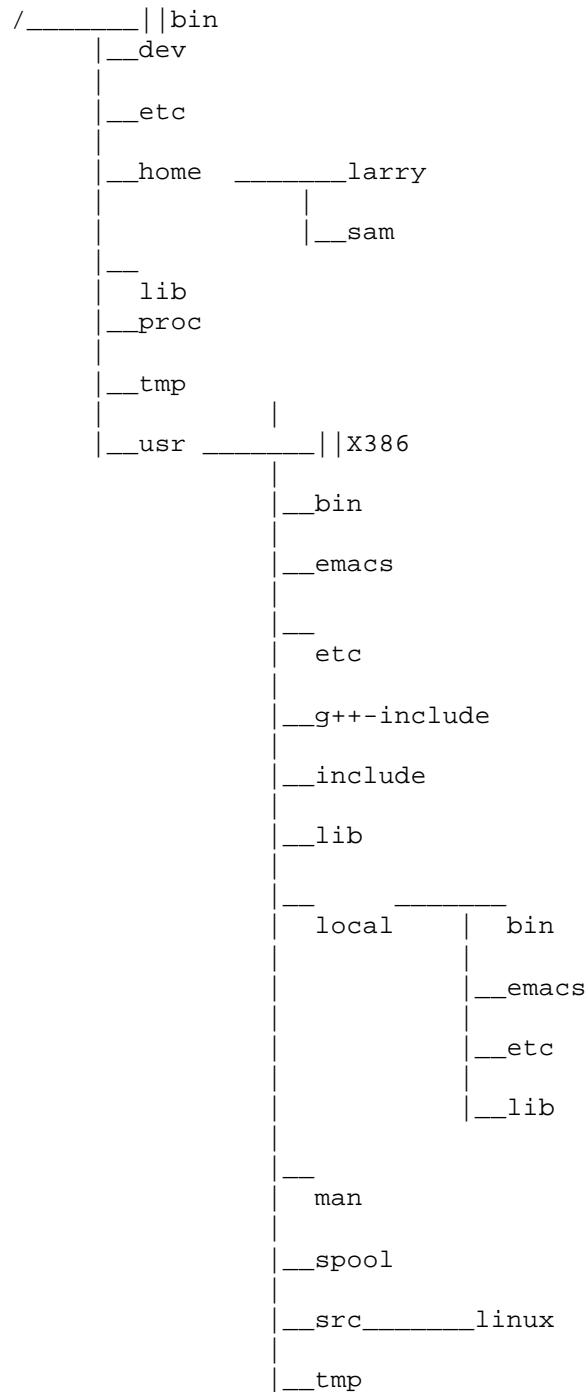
/________||bin
|__dev
|
|__etc
|
|__home ________larry
|
|__sam
|__
lib
|__proc
|
|__tmp
|
|__usr ________||X386
|__bin
|
|__emacs
|
|__
etc
|
|__g++-include
|
|__include
|
|__lib
|
|__ ________
local | bin
|
|__emacs
|
|__etc
|
|__lib
|
|__
man
|
|__spool
|
|__src________linux
|
|__tmp